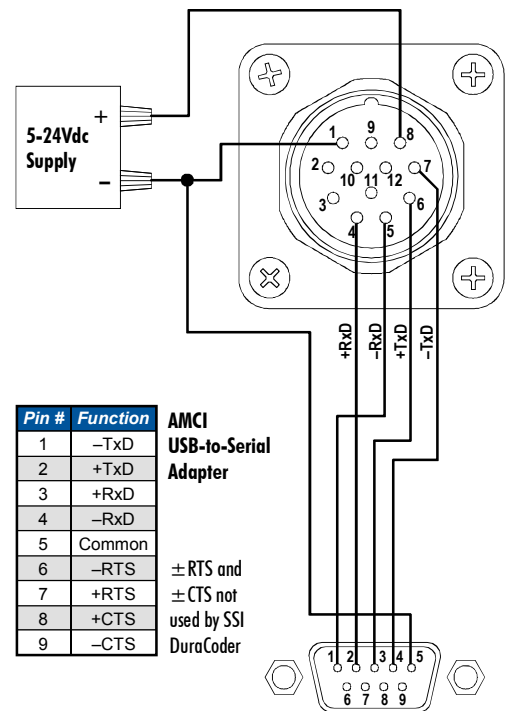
5-24Vdc Supply

+

–

1 9 8

2 10 11 12 7

3 6

4 5

+RxD –RxD +TxD –TxD

| Pin # | Function |
|---|---|
| 1 | –TxD |
| 2 | +TxD |
| 3 | +RxD |
| 4 | –RxD |
| 5 | Common |
| 6 | –RTS |
| 7 | +RTS |
| 8 | +CTS |
| 9 | –CTS |

AMCI USB-to-Serial Adapter

$\pm$RTS and $\pm$CTS not used by SSI DuraCoder

1 2 3 4 5

6 7 8 9